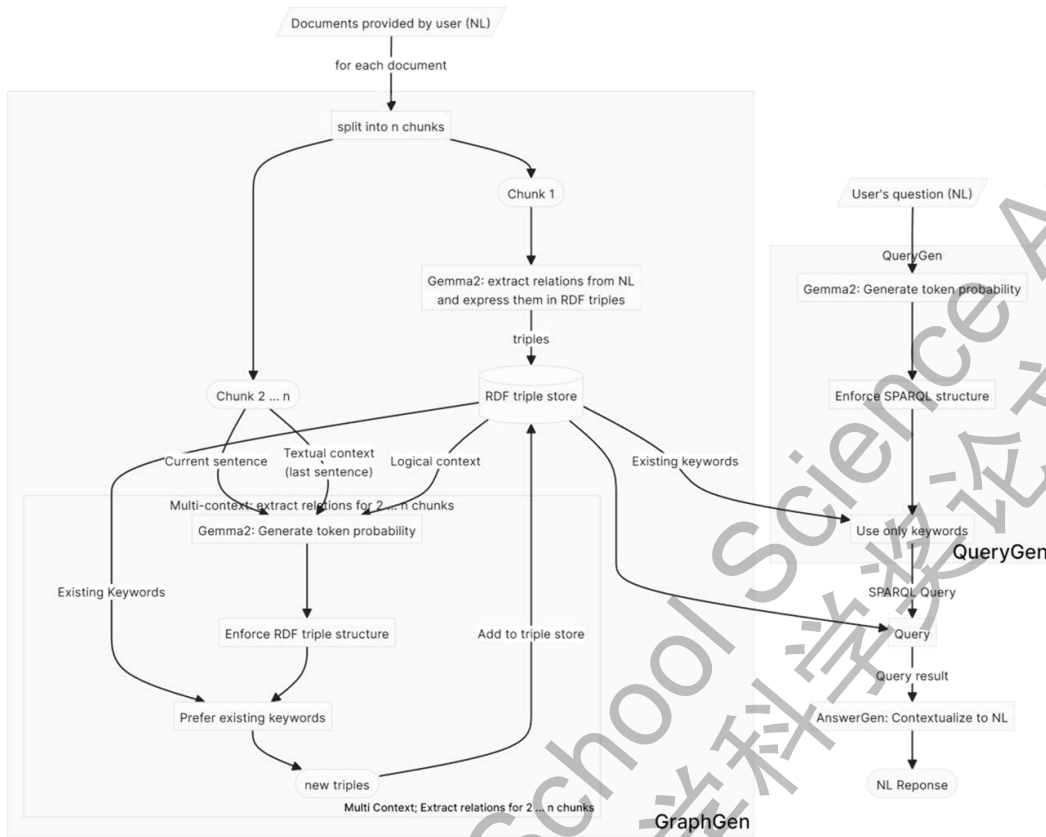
Documents provided by user (NL)

for each document

split into n chunks

Chunk 1

Gemma2: extract relations from NL and express them in RDF triples

triples

RDF triple store

Chunk 2 ... n

Current sentence

Textual context (last sentence)

Logical context

Existing keywords

Multi-context: extract relations for 2 ... n chunks

Gemma2: Generate token probability

Existing Keywords

Enforce RDF triple structure

Add to triple store

Prefer existing keywords

new triples

Multi Context; Extract relations for 2 ... n chunks

GraphGen

User's question (NL)

QueryGen

Gemma2: Generate token probability

Enforce SPARQL structure

Use only keywords

QueryGen

SPARQL Query

Query

Query result

AnswerGen: Contextualize to NL

NL Reponse

School Science